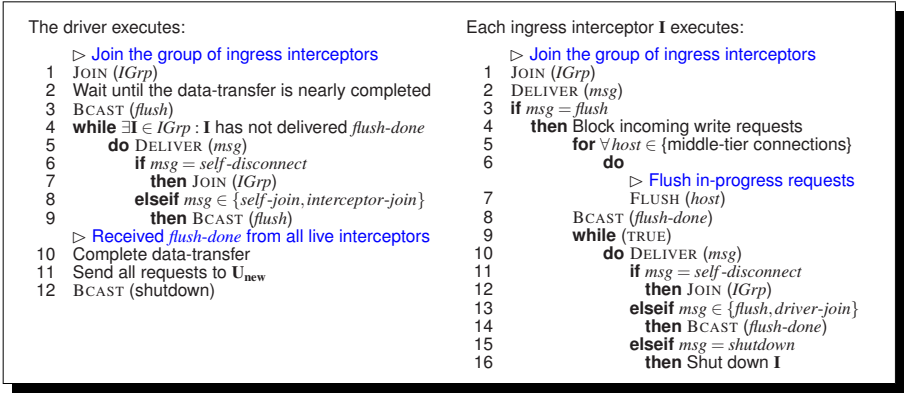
The driver executes:

▷ Join the group of ingress interceptors
1 JOIN (*IGrp*)
2 Wait until the data-transfer is nearly completed
3 BCAST (*flush*)
4 **while** $\exists$**I** $\in$ *IGrp* : **I** has not delivered *flush-done*
5 **do** DELIVER (*msg*)
6 **if** *msg* = *self-disconnect*
7 **then** JOIN (*IGrp*)
8 **elseif** *msg* $\in$ {*self-join*, *interceptor-join*}
9 **then** BCAST (*flush*)
▷ Received *flush-done* from all live interceptors
10 Complete data-transfer
11 Send all requests to $\mathbf{U_{new}}$
12 BCAST (shutdown)

Each ingress interceptor **I** executes:

▷ Join the group of ingress interceptors
1 JOIN (*IGrp*)
2 DELIVER (*msg*)
3 **if** *msg* = *flush*
4 **then** Block incoming write requests
5 **for** $\forall$ *host* $\in$ {middle-tier connections}
6 **do**
▷ Flush in-progress requests
7 FLUSH (*host*)
8 BCAST (*flush-done*)
9 **while** (TRUE)
10 **do** DELIVER (*msg*)
11 **if** *msg* = *self-disconnect*
12 **then** JOIN (*IGrp*)
13 **elseif** *msg* $\in$ {*flush*, *driver-join*}
14 **then** BCAST (*flush-done*)
15 **elseif** *msg* = *shutdown*
16 **then** Shut down **I**